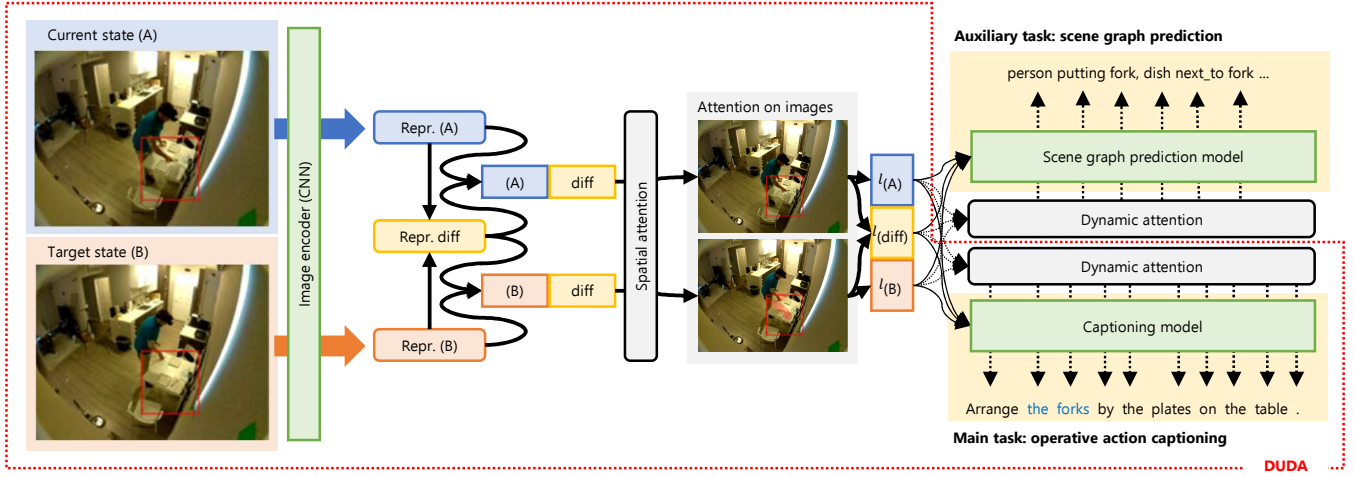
Current state (A)

Target state (B)

Image encoder (CNN)

Repr. (A)

Repr. diff

Repr. (B)

(A)

diff

(B)

diff

Spatial attention

Attention on images

$l_{(A)}$

$l_{(diff)}$

$l_{(B)}$

Auxiliary task: scene graph prediction

person putting fork, dish next_to fork ...

Scene graph prediction model

Dynamic attention

Dynamic attention

Captioning model

Arrange the forks by the plates on the table .

Main task: operative action captioning

DUDA